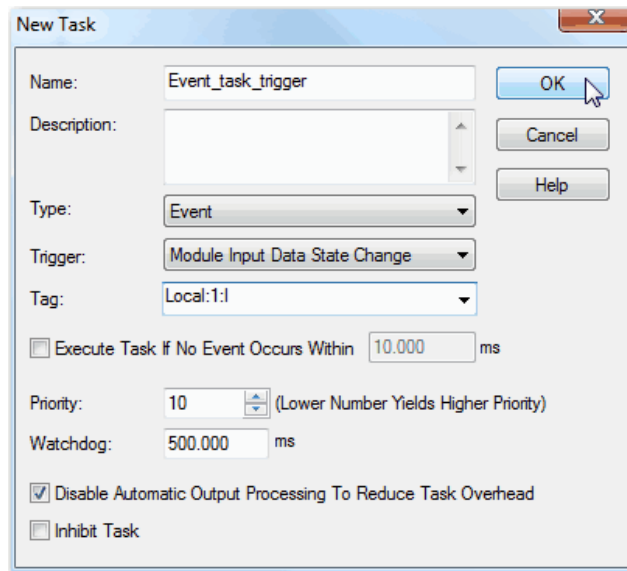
New Task

Name: Event_task_trigger

Description:

Type: Event

Trigger: Module Input Data State Change

Tag: Local:1:I

Execute Task If No Event Occurs Within 10.000 ms

Priority: 10 (Lower Number Yields Higher Priority)

Watchdog: 500.000 ms

Disable Automatic Output Processing To Reduce Task Overhead

Inhibit Task

OK

Cancel

Help